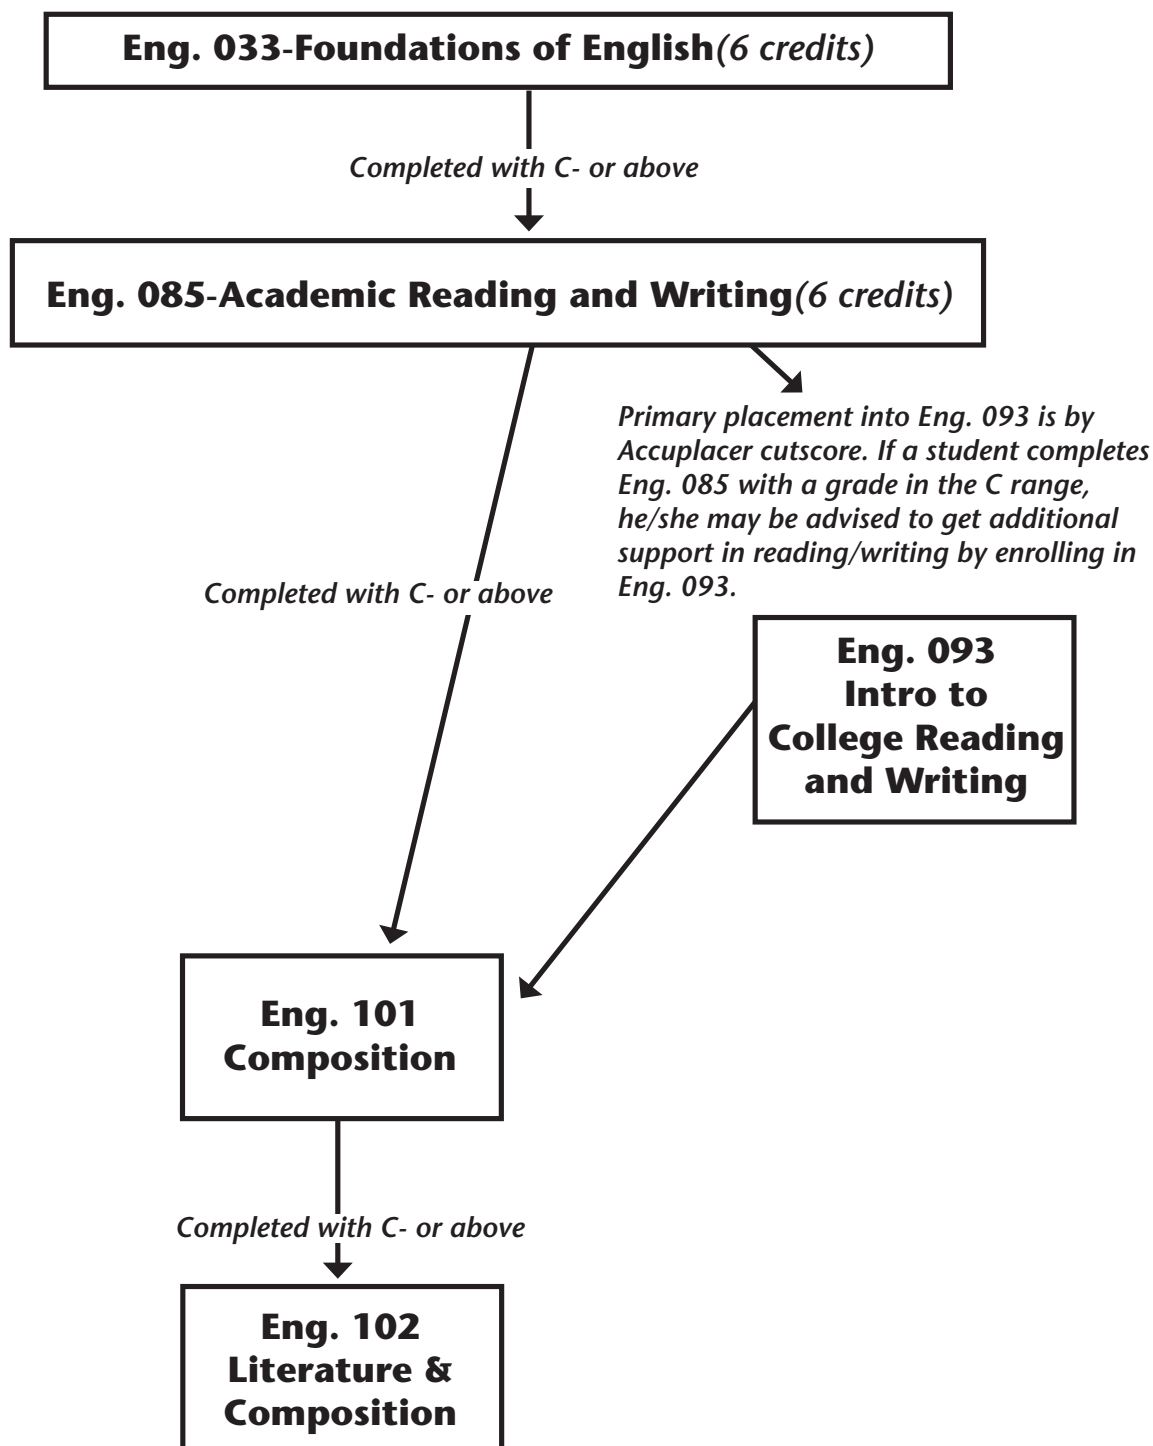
Eng. 033-Foundations of English(6 credits)

Completed with C- or above

Eng. 085-Academic Reading and Writing(6 credits)

Primary placement into Eng. 093 is by Accuplacer cutscore. If a student completes Eng. 085 with a grade in the C range, he/she may be advised to get additional support in reading/writing by enrolling in Eng. 093.

Completed with C- or above

Eng. 093
Intro to
College Reading
and Writing

Eng. 101
Composition

Completed with C- or above

Eng. 102
Literature &
Composition